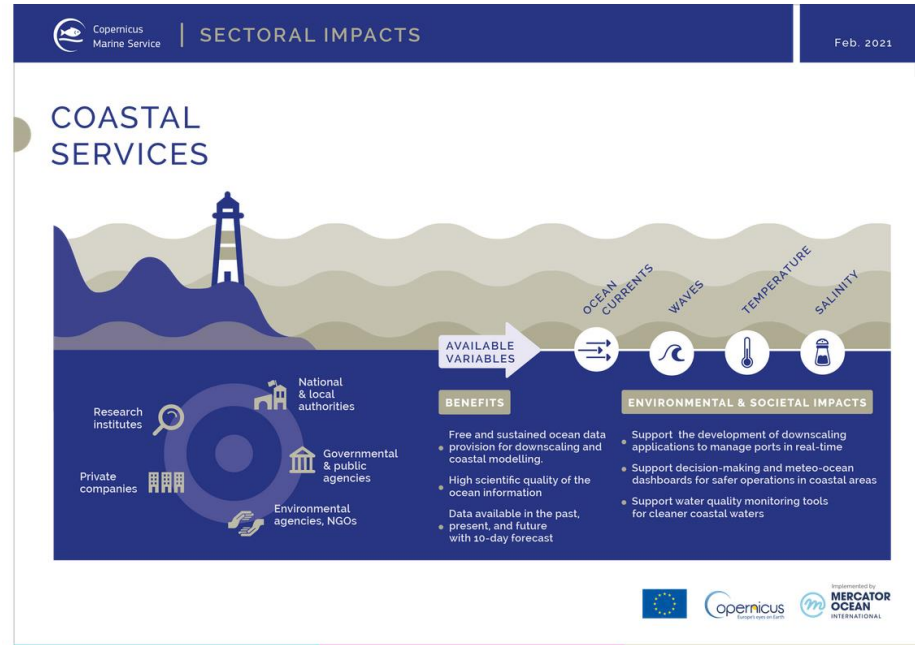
Copernicus Marine Service | SECTORAL IMPACTS

Feb. 2021

COASTAL SERVICES

OCEAN CURRENTS

WAVES

TEMPERATURE

SALINITY

AVAILABLE VARIABLES

Research institutes

National & local authorities

Governmental & public agencies

Private companies

Environmental agencies, NGOs

BENEFITS

Free and sustained ocean data provision for downscaling and coastal modelling.

High scientific quality of the ocean information

Data available in the past, present, and future with 10-day forecast

ENVIRONMENTAL & SOCIETAL IMPACTS

Support the development of downscaling applications to manage ports in real-time

Support decision-making and meteo-ocean dashboards for safer operations in coastal areas

Support water quality monitoring tools for cleaner coastal waters

opernicus Europe's eyes on Earth

Implemented by MERCATOR OCEAN INTERNATIONAL